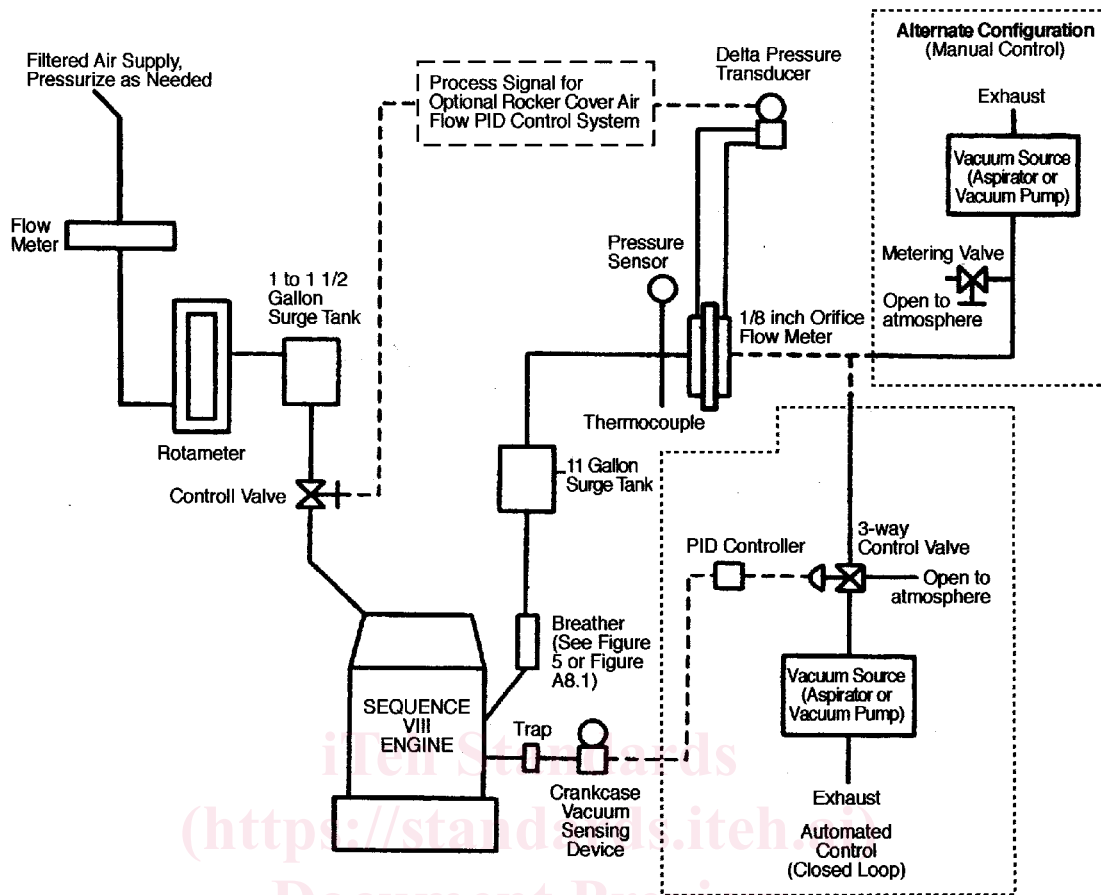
Filtered Air Supply, Pressurize as Needed

Process Signal for Optional Rocker Cover Air Flow PID Control System

Delta Pressure Transducer

Alternate Configuration (Manual Control)

Exhaust

Vacuum Source (Aspirator or Vacuum Pump)

Flow Meter

Pressure Sensor

Metering Valve

Open to atmosphere

1 to 1 1/2 Gallon Surge Tank

1/8 inch Orifice Flow Meter

Rotameter

Thermocouple

Controll Valve

11 Gallon Surge Tank

PID Controller

3-way Control Valve

Open to atmosphere

Breather (See Figure 5 or Figure A8.1)

Vacuum Source (Aspirator or Vacuum Pump)

SEQUENCE VIII ENGINE

Trap

Crankcase Vacuum Sensing Device

Exhaust

Automated Control (Closed Loop)

iTeh Standards (https://standards.iteh.ai) Document Preview